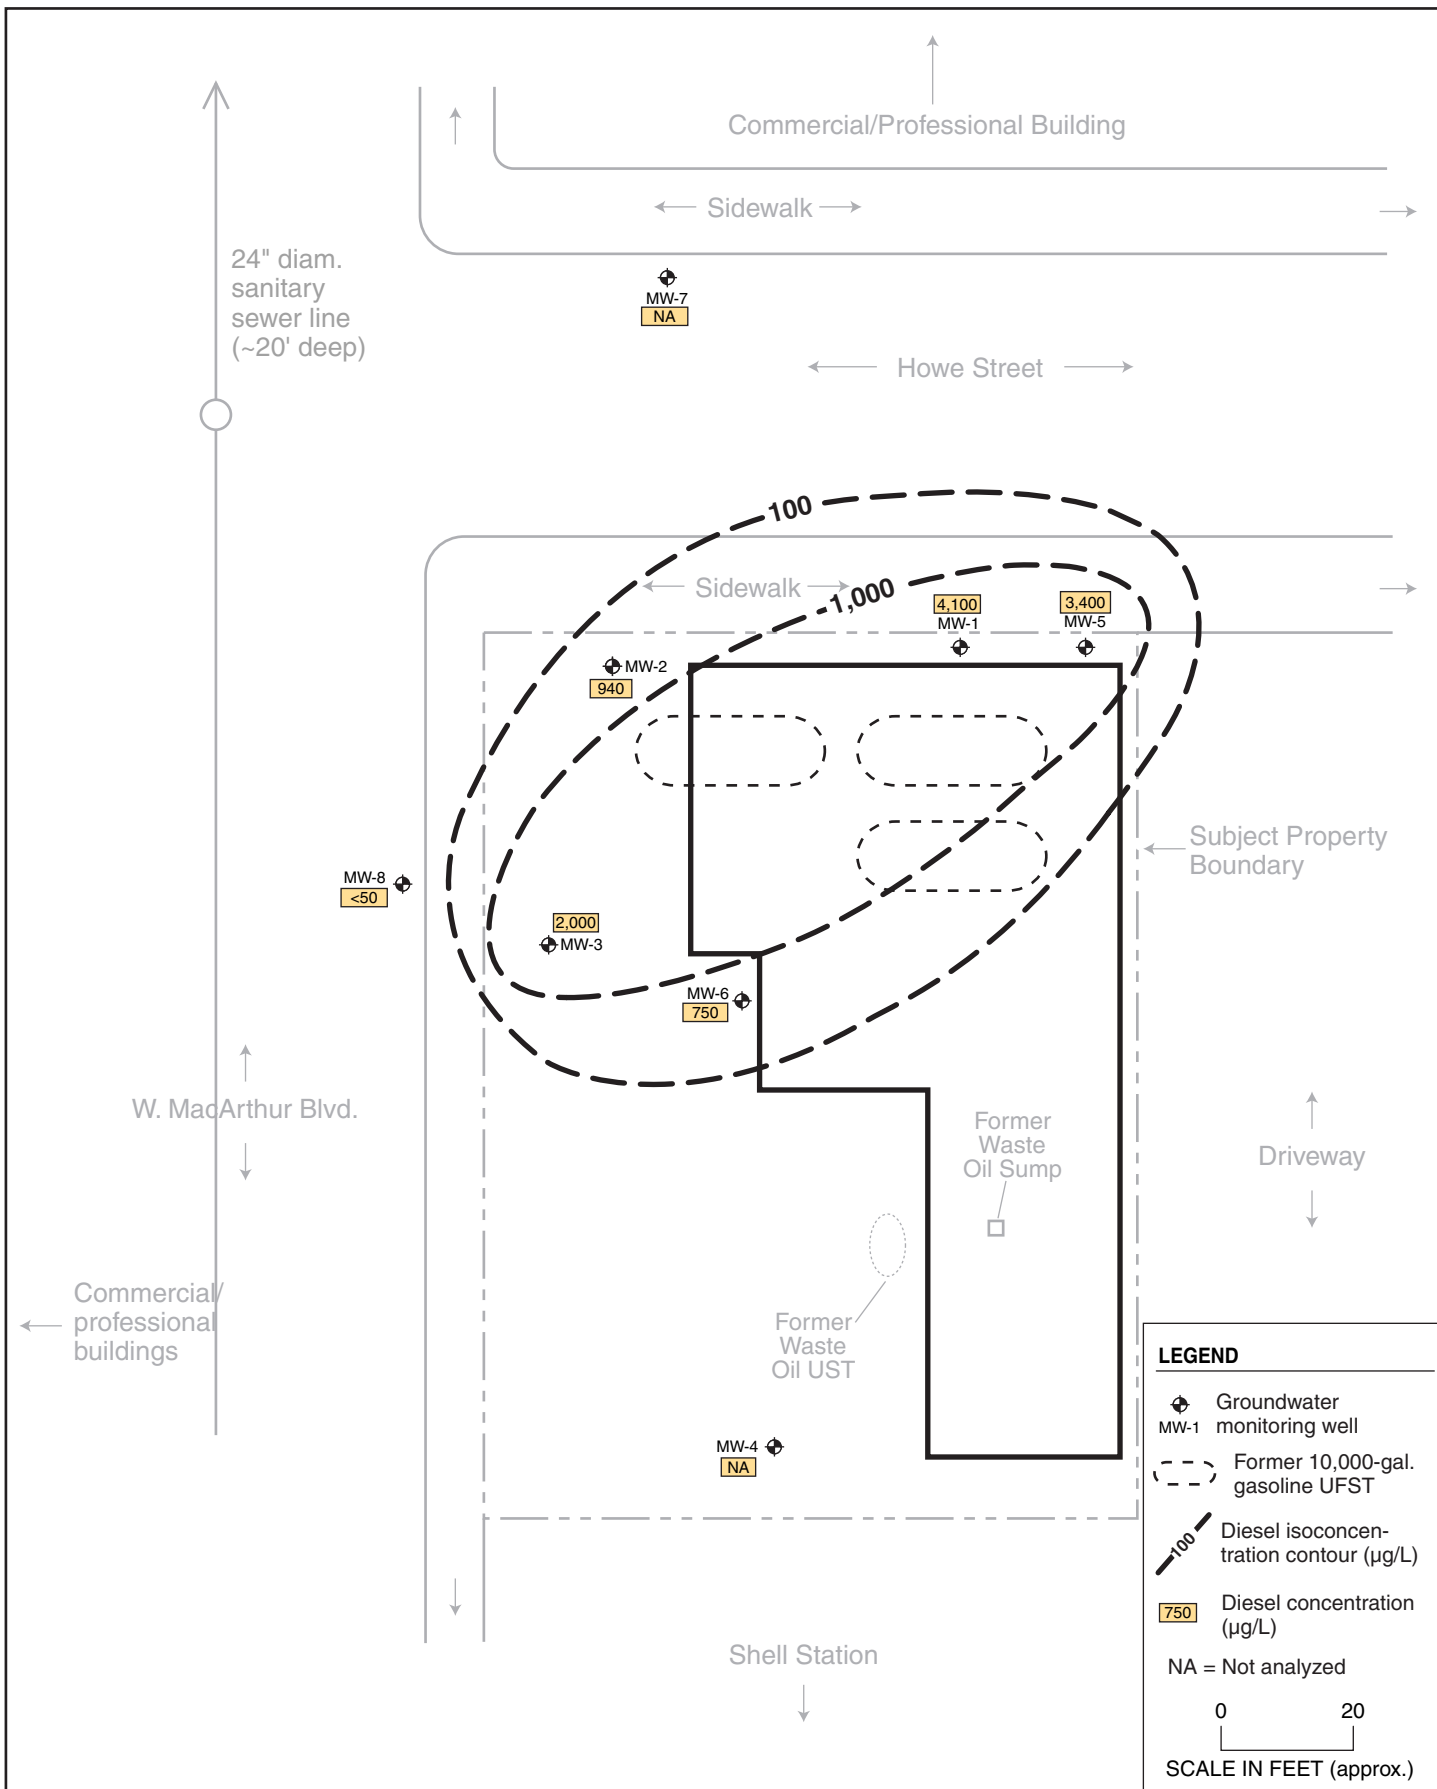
Commercial/Professional Building

Sidewalk

24" diam. sanitary sewer line (~20' deep)

MW-7
NA

Howe Street

100

Sidewalk

1,000

4,100
MW-1

3,400
MW-5

MW-2
940

Subject Property Boundary

MW-8
<50

2,000
MW-3

MW-6
750

W. MacArthur Blvd.

Former Waste Oil Sump

Driveway

Commercial/ professional buildings

Former Waste Oil UST

MW-4
NA

Shell Station

LEGEND

MW-1 Groundwater monitoring well

Former 10,000-gal. gasoline UFST

100 Diesel isoconcentration contour (µg/L)

750 Diesel concentration (µg/L)

NA = Not analyzed

0 20
SCALE IN FEET (approx.)